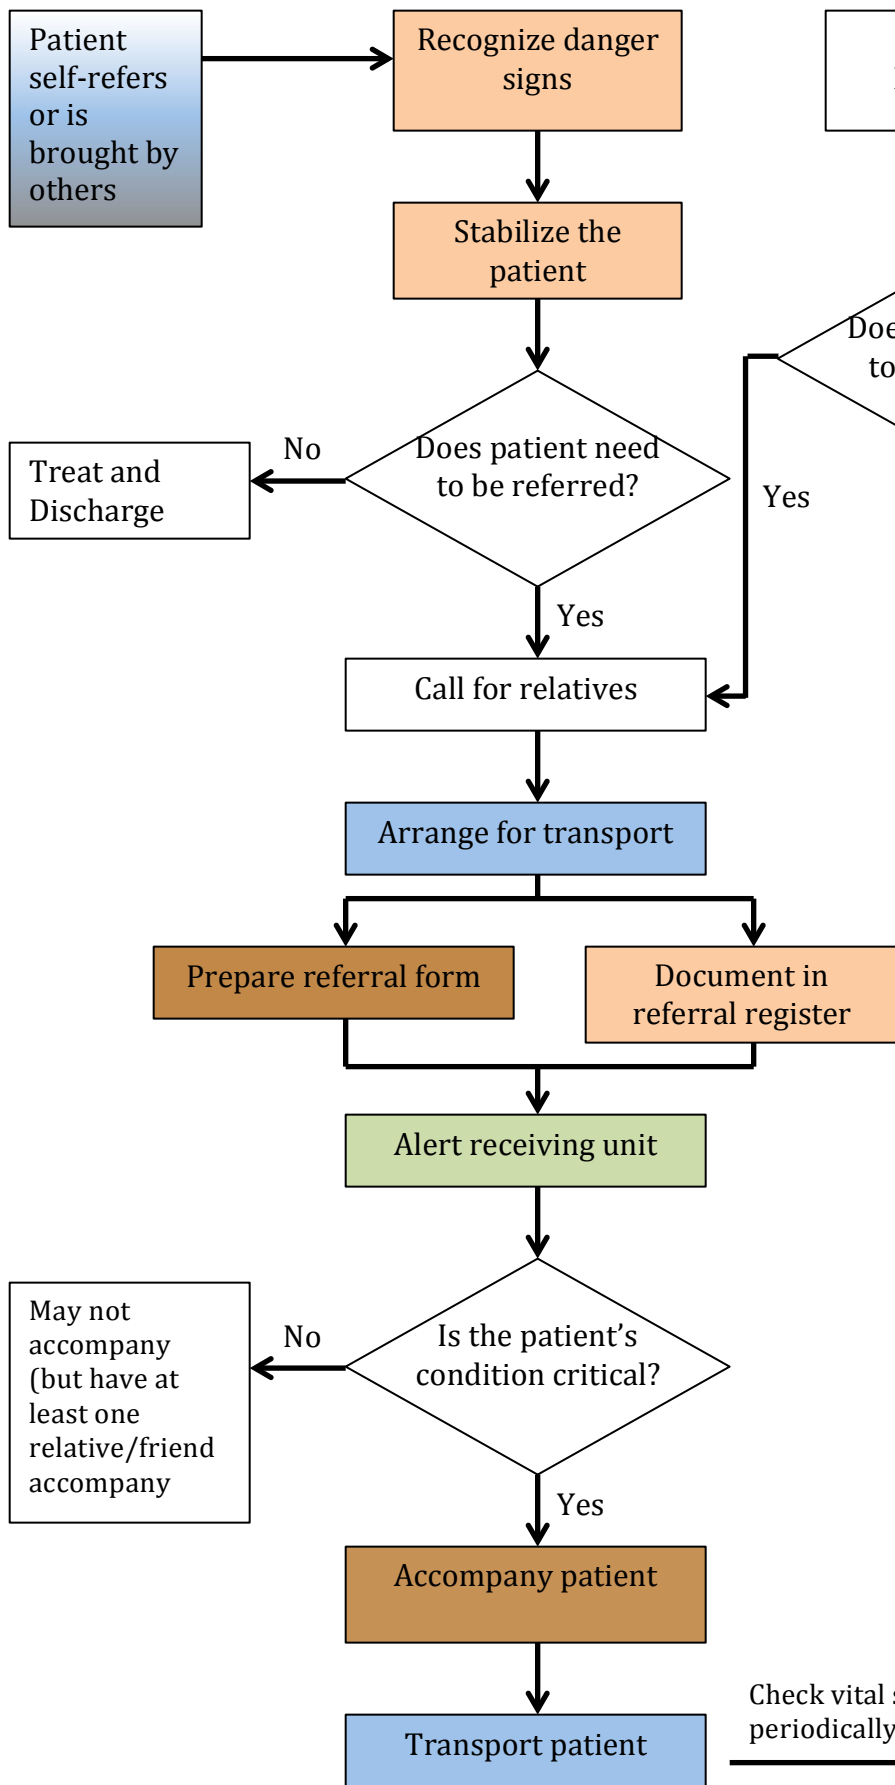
Patient self-refers or is brought by others

Recognize danger signs

Stabilize the patient

Doe to

Yes

Does patient need to be referred?

No

Treat and Discharge

Yes

Call for relatives

Arrange for transport

Prepare referral form

Document in referral register

Alert receiving unit

Is the patient's condition critical?

No

May not accompany (but have at least one relative/friend accompany

Yes

Accompany patient

Transport patient

Check vital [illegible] periodically